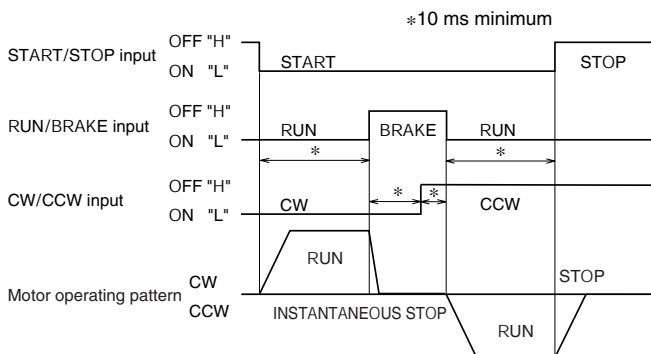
*10 ms minimum

START/STOP input
OFF "H"
ON "L"
START
STOP

RUN/BRAKE input
OFF "H"
ON "L"
RUN
BRAKE
RUN
*
*

CW/CCW input
OFF "H"
ON "L"
CW
CCW
*
*

Motor operating pattern
CW
CCW
RUN
INSTANTANEOUS STOP
RUN
STOP